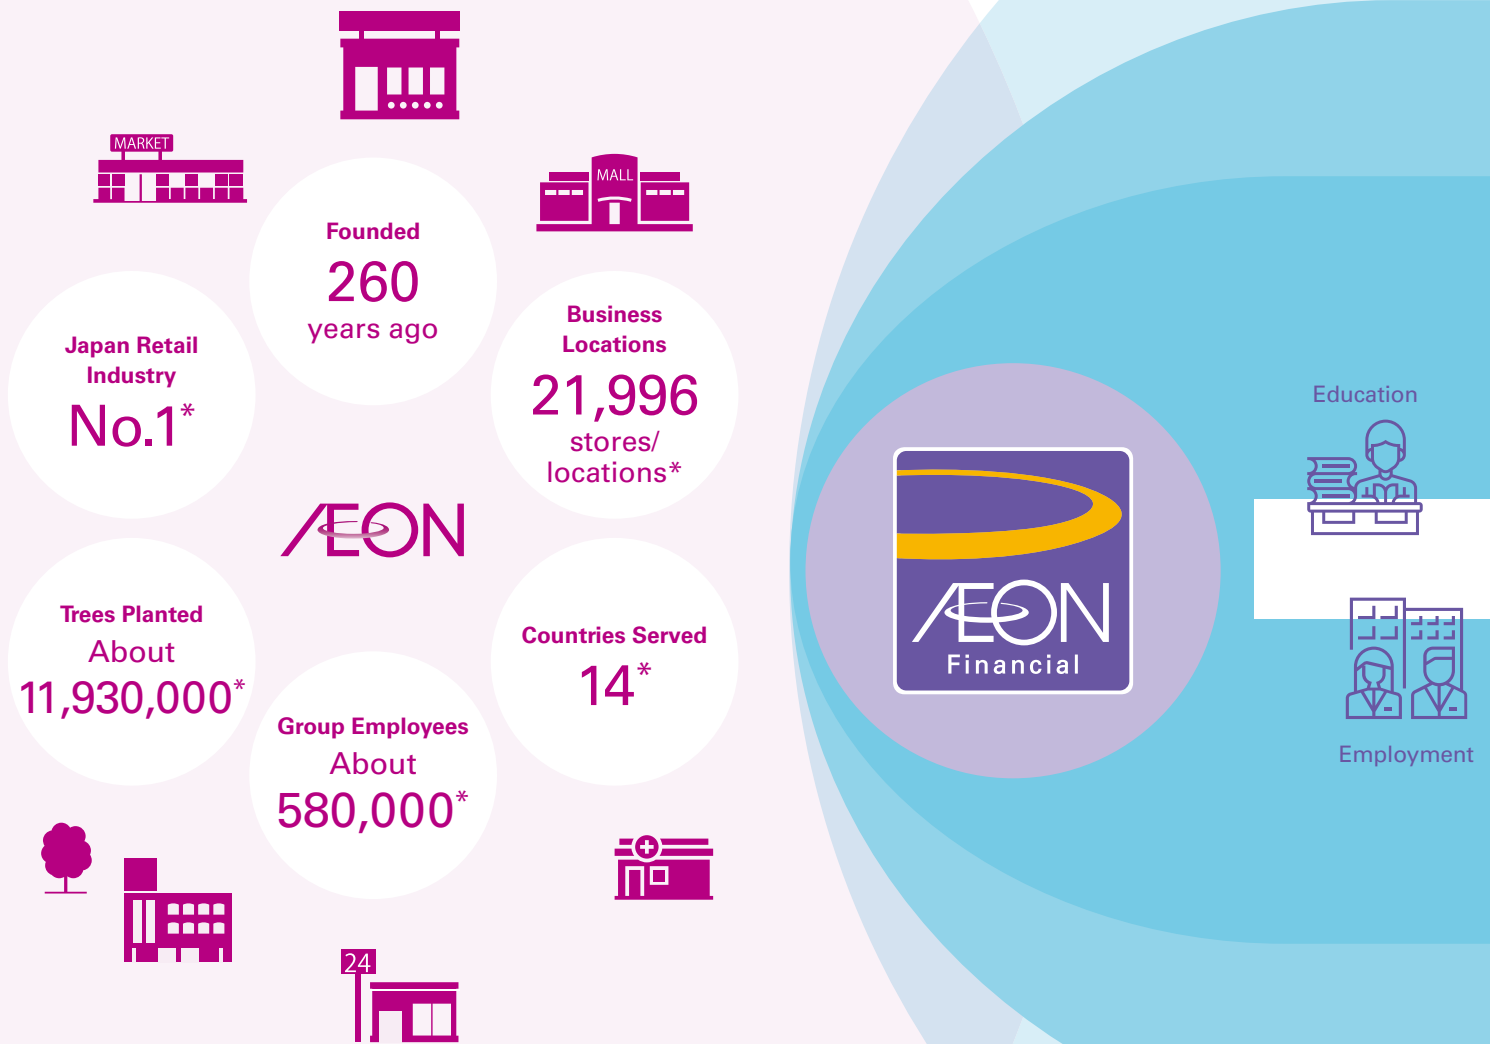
MARKET

MALL

Founded
260
years ago

Japan Retail Industry
No.1*

Business Locations
21,996
stores/ locations*

ÆON

Trees Planted
About
11,930,000*

Countries Served
14*

Group Employees
About
580,000*

24

ÆON
Financial

Education

Employment